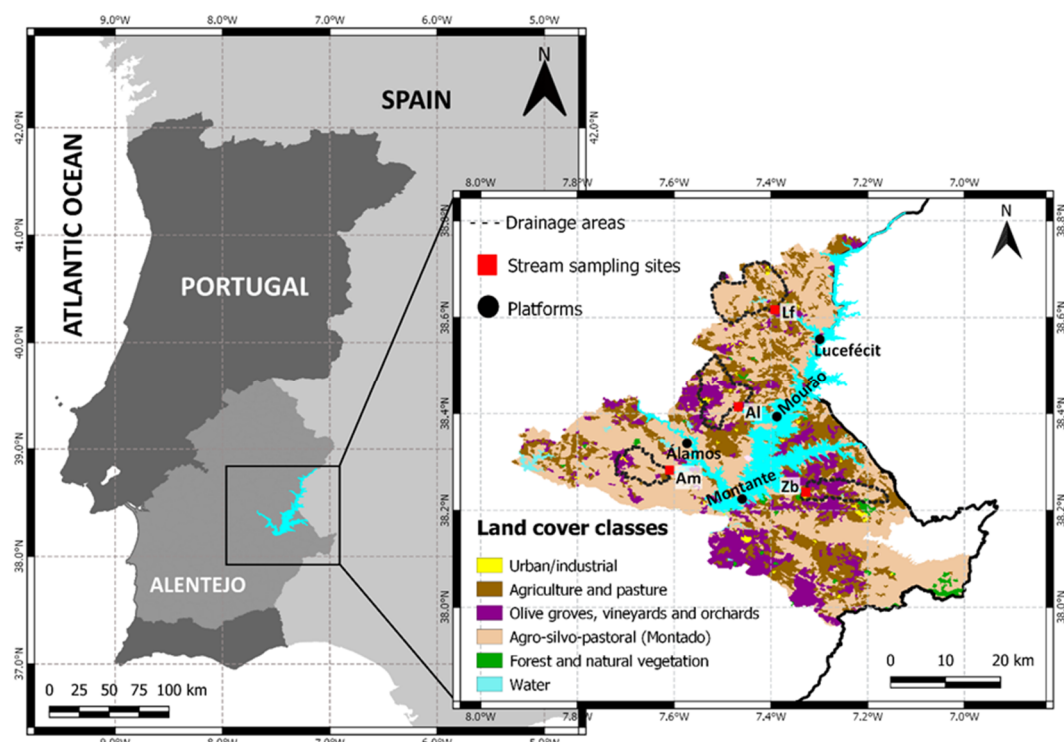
9.0°W 8.0°W 7.0°W 6.0°W 5.0°W

SPAIN

N

42.0°N 42.0°N

41.0°N

40.0°N

39.0°N

38.0°N

37.0°N

ATLANTIC OCEAN

PORTUGAL

ALENTEJO

0 25 50 75 100 km

8.0°W 7.8°W 7.6°W 7.4°W 7.2°W 7.0°W

38.8°N 38.8°N

38.6°N 38.6°N

38.4°N 38.4°N

38.2°N 38.2°N

38.0°N 38.0°N

N

Drainage areas

Stream sampling sites

Platforms

Lf

Lucefécit

Mourão

Al

Alamos

Am

Montante

Zb

Land cover classes

Urban/industrial

Agriculture and pasture

Olive groves, vineyards and orchards

Agro-silvo-pastoral (Montado)

Forest and natural vegetation

Water

0 10 20 km

8.0°W 7.8°W 7.6°W 7.4°W 7.2°W 7.0°W